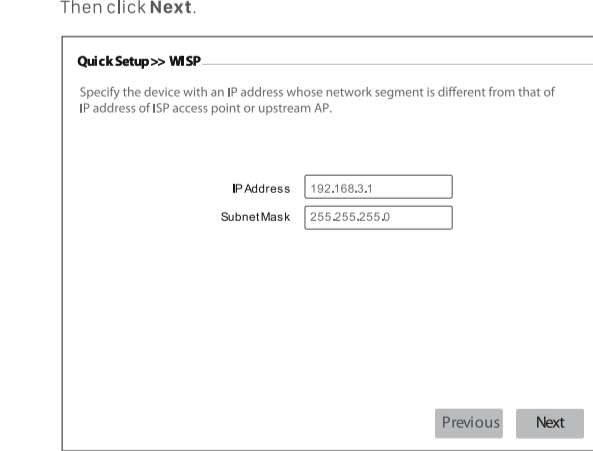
Then click **Next**.

Quick Setup >> WISP

Specify the device with an IP address whose network segment is different from that of IP address of ISP access point or upstream AP.

IP Address 192.168.3.1

Subnet Mask 255.255.255.0

Previous Next